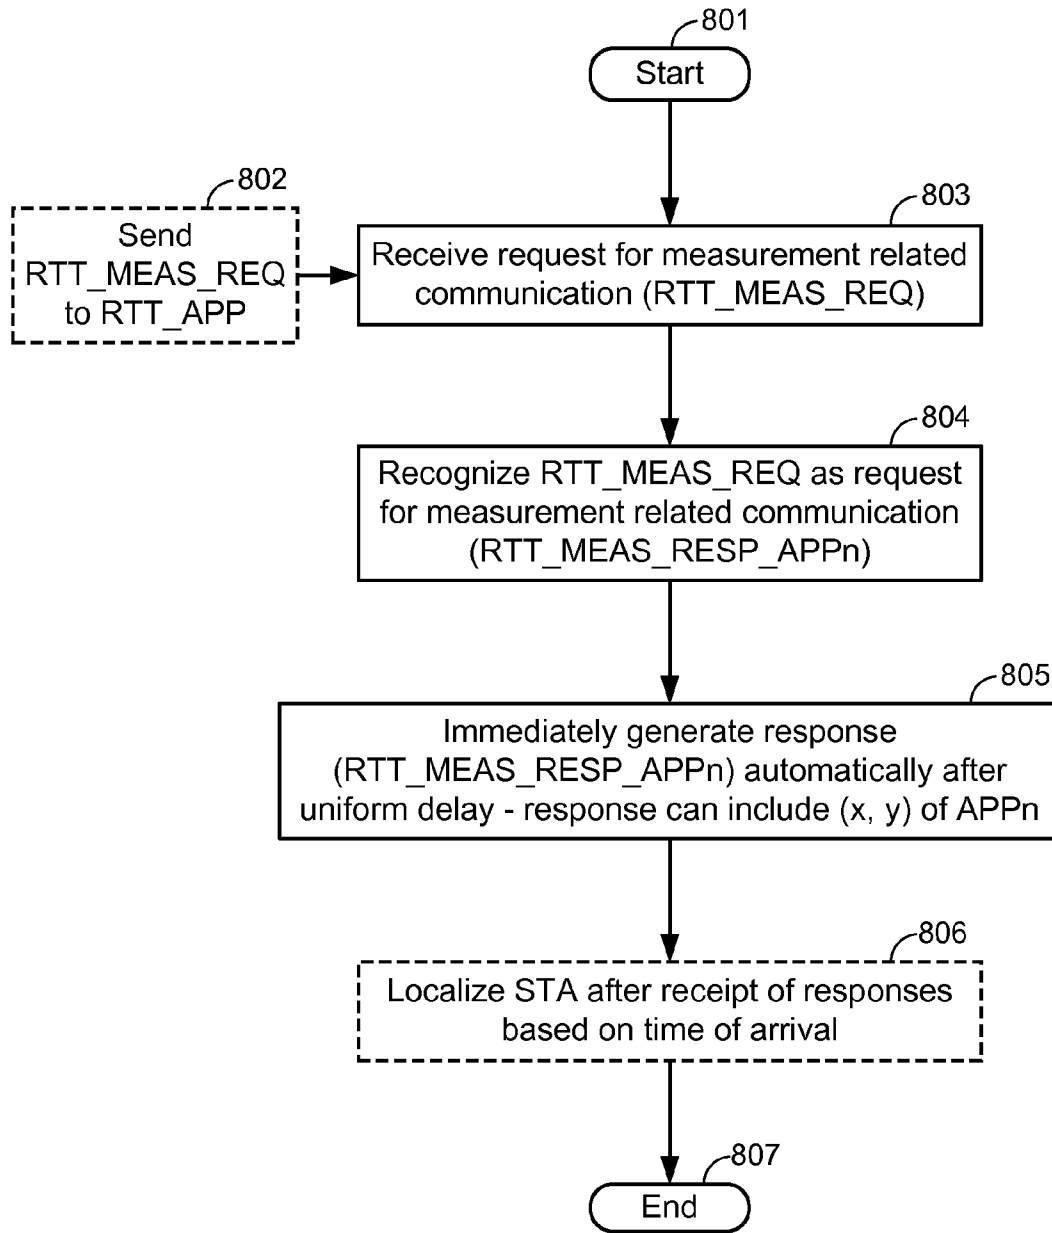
801
Start

802
Send RTT_MEAS_REQ to RTT_APP

803
Receive request for measurement related communication (RTT_MEAS_REQ)

804
Recognize RTT_MEAS_REQ as request for measurement related communication (RTT_MEAS_RESP_APPn)

805
Immediately generate response (RTT_MEAS_RESP_APPn) automatically after uniform delay - response can include (x, y) of APPn

806
Localize STA after receipt of responses based on time of arrival

807
End